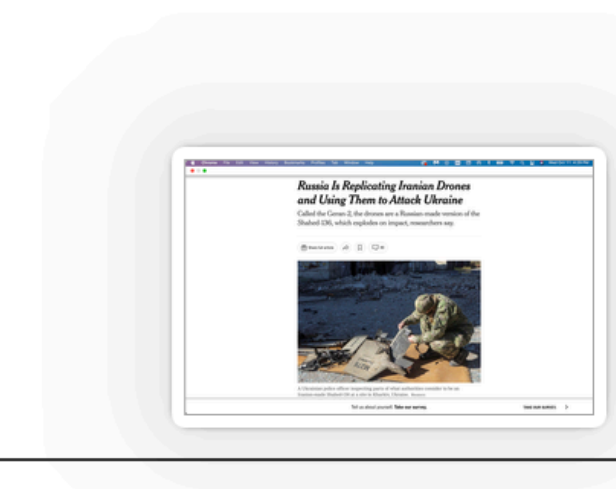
Russia Is Replicating Iranian Drones and Using Them to Attack Ukraine

Called the Geran-2, the drones are a Russian-made version of the Shahed 136, which explodes on impact, researchers say.

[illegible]

A Ukrainian police officer inspecting parts of what authorities consider to be an Iranian-made Shahed-136 at a site in Kharkiv, Ukraine. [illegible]

Tell us about yourself. Take our survey.

TAKE OUR SURVEY >